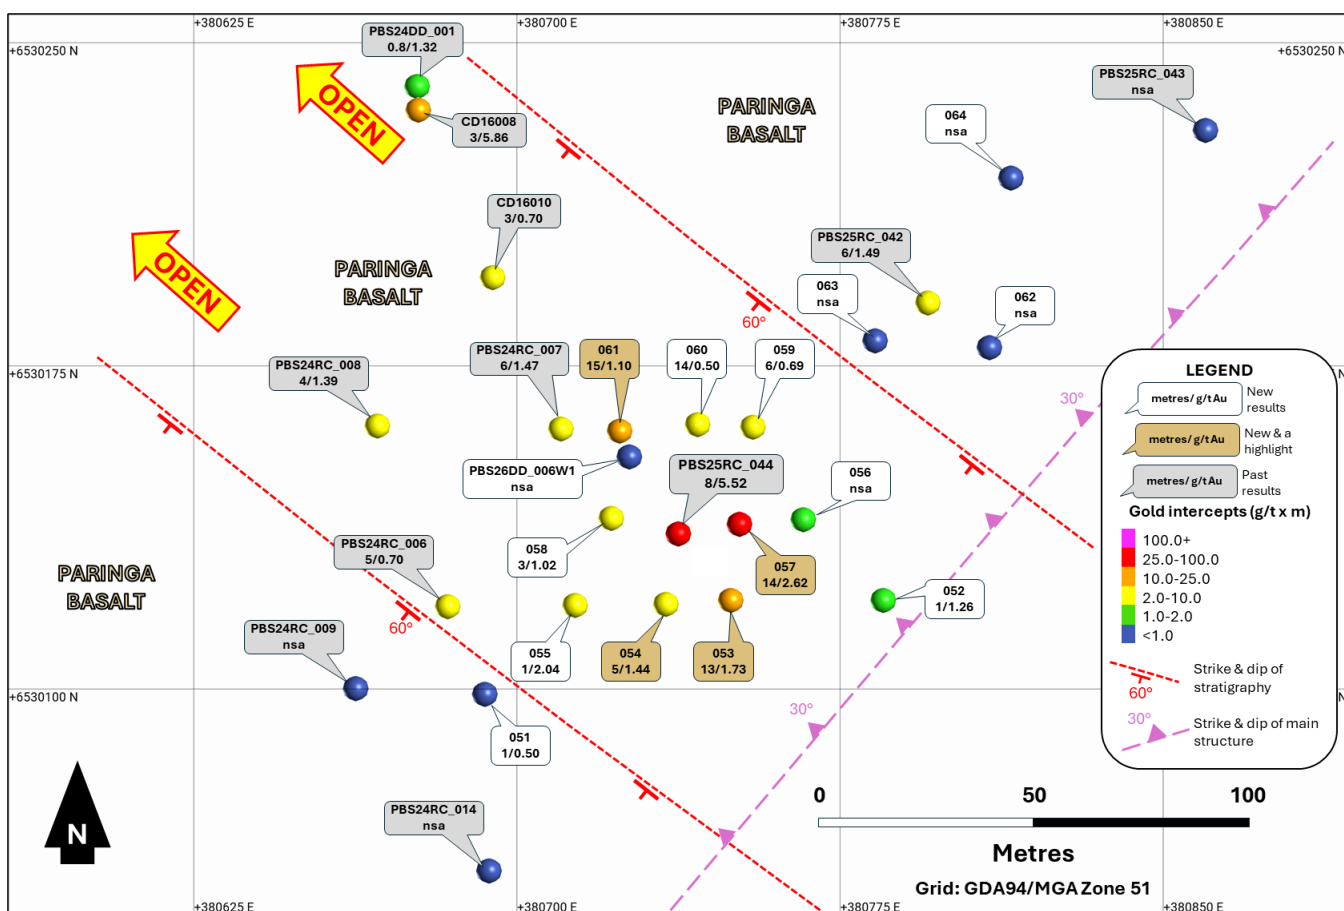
+380625 E
+380700 E
+380775 E
+380850 E
+6530250 N
+6530250 N
+6530175 N
+6530100 N

PBS24DD_001
0.8/1.32

CD16008
3/5.86

OPEN

OPEN

PARINGA BASALT

PARINGA BASALT

PARINGA BASALT

PBS25RC_043
nsa

064
nsa

CD16010
3/0.70

PBS25RC_042
6/1.49

063
nsa

062
nsa

60°

PBS24RC_008
4/1.39

PBS24RC_007
6/1.47

061
15/1.10

060
14/0.50

059
6/0.69

PBS26DD_006W1
nsa

PBS25RC_044
8/5.52

056
nsa

058
3/1.02

057
14/2.62

PBS24RC_006
5/0.70

052
1/1.26

60°

PBS24RC_009
nsa

055
1/2.04

054
5/1.44

053
13/1.73

30°

30°

051
1/0.50

PBS24RC_014
nsa

N

LEGEND
metres/g/t Au New results
metres/g/t Au New & a highlight
metres/g/t Au Past results
Gold intercepts (g/t x m)
100.0+
25.0-100.0
10.0-25.0
2.0-10.0
1.0-2.0
<1.0
60° Strike & dip of stratigraphy
30° Strike & dip of main structure

0
50
100
Metres
Grid: GDA94/MGA Zone 51